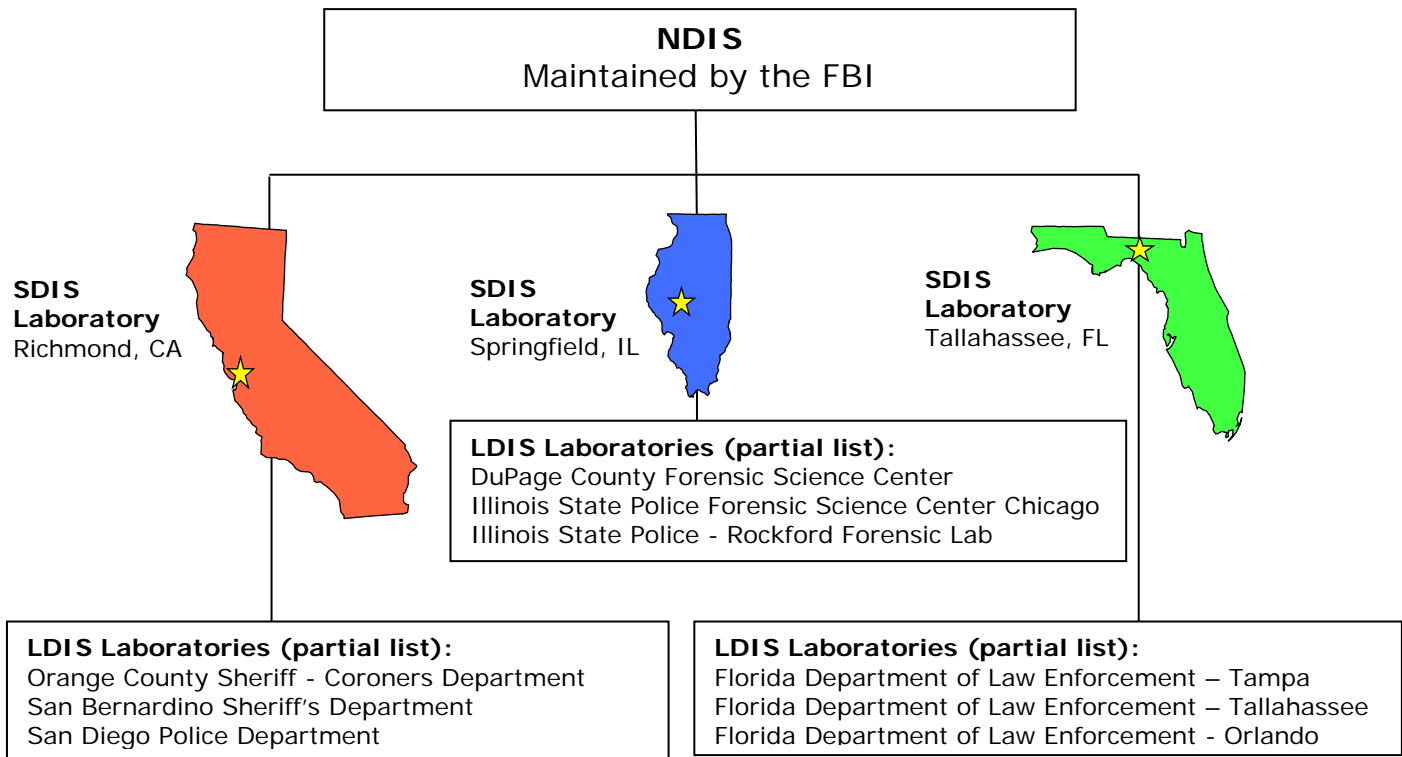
NDIS
Maintained by the FBI

SDIS
Laboratory
Richmond, CA

SDIS
Laboratory
Springfield, IL

SDIS
Laboratory
Tallahassee, FL

LDIS Laboratories (partial list):
DuPage County Forensic Science Center
Illinois State Police Forensic Science Center Chicago
Illinois State Police - Rockford Forensic Lab

LDIS Laboratories (partial list):
Orange County Sheriff - Coroners Department
San Bernardino Sheriff's Department
San Diego Police Department

LDIS Laboratories (partial list):
Florida Department of Law Enforcement – Tampa
Florida Department of Law Enforcement – Tallahassee
Florida Department of Law Enforcement - Orlando